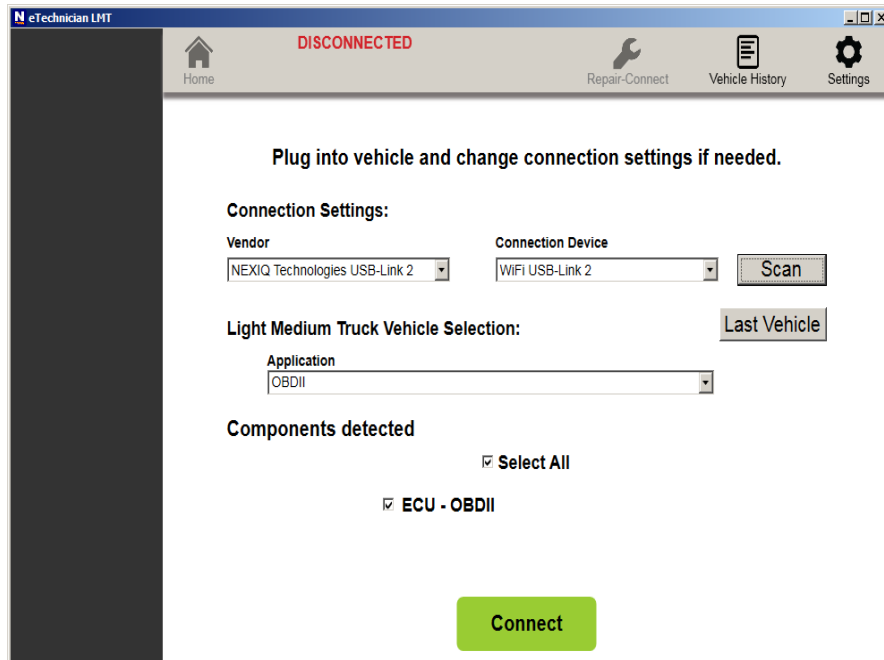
eTechnician LMT

Home

DISCONNECTED

Repair-Connect

Vehicle History

Settings

Plug into vehicle and change connection settings if needed.

Connection Settings:

Vendor

NEXIQ Technologies USB-Link 2

Connection Device

WiFi USB-Link 2

Scan

Light Medium Truck Vehicle Selection:

Last Vehicle

Application

OBDII

Components detected

☑ Select All

☑ ECU - OBDII

Connect